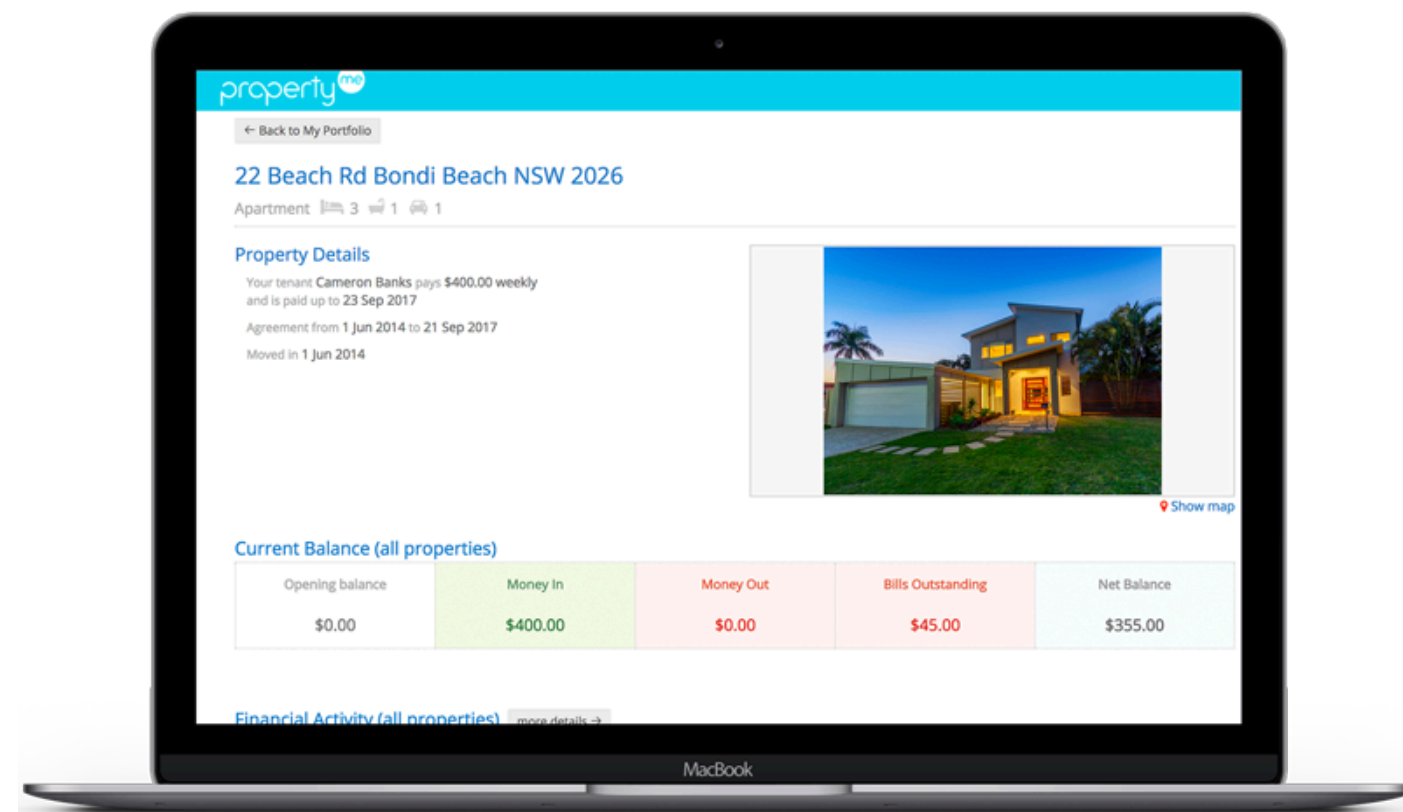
property me

← Back to My Portfolio

22 Beach Rd Bondi Beach NSW 2026

Apartment 3 1 1

Property Details

Your tenant Cameron Banks pays $400.00 weekly and is paid up to 23 Sep 2017

Agreement from 1 Jun 2014 to 21 Sep 2017

Moved in 1 Jun 2014

Show map

Current Balance (all properties)

| Opening balance | Money In | Money Out | Bills Outstanding | Net Balance |
|---|---|---|---|---|
| $0.00 | $400.00 | $0.00 | $45.00 | $355.00 |

Financial Activity (all properties) more details →

MacBook